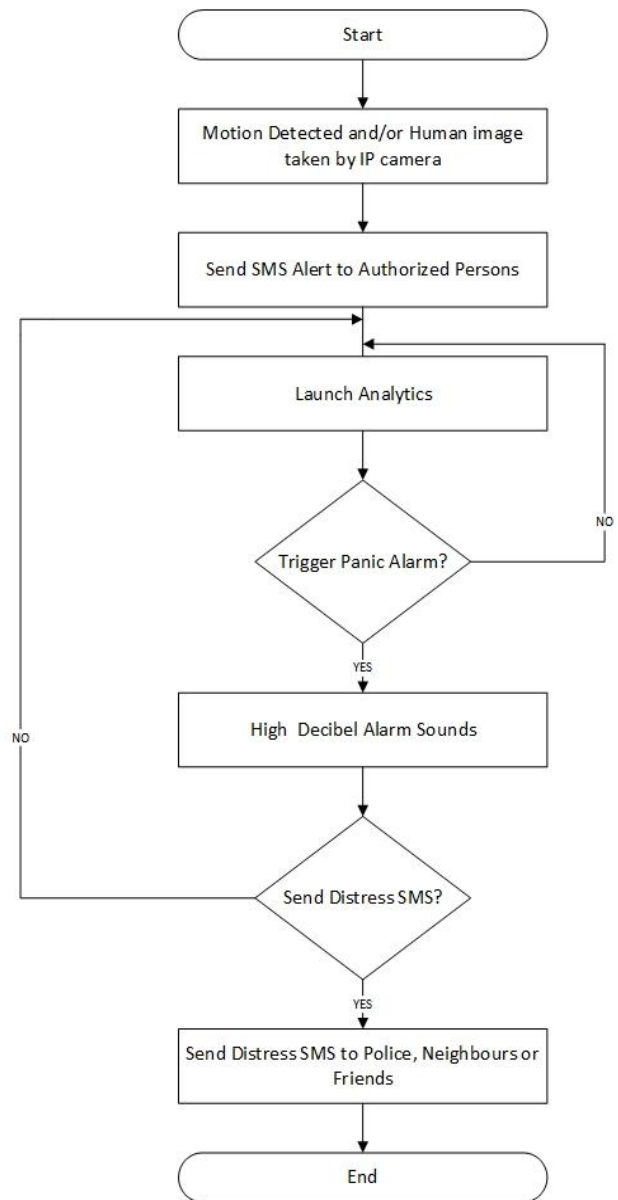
Start

Motion Detected and/or Human image taken by IP camera

Send SMS Alert to Authorized Persons

Launch Analytics

NO

Trigger Panic Alarm?

YES

NO

High Decibel Alarm Sounds

Send Distress SMS?

YES

Send Distress SMS to Police, Neighbours or Friends

End